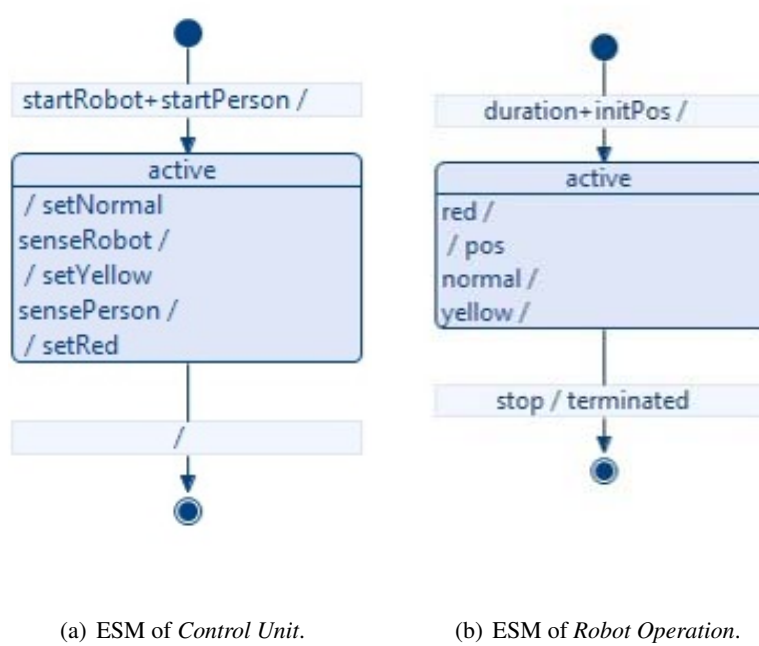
startRobot+startPerson /

active

/ setNormal

senseRobot /

/ setYellow

sensePerson /

/ setRed

/

duration+initPos /

active

red /

/ pos

normal /

yellow /

stop / terminated

(a) ESM of *Control Unit*.

(b) ESM of *Robot Operation*.